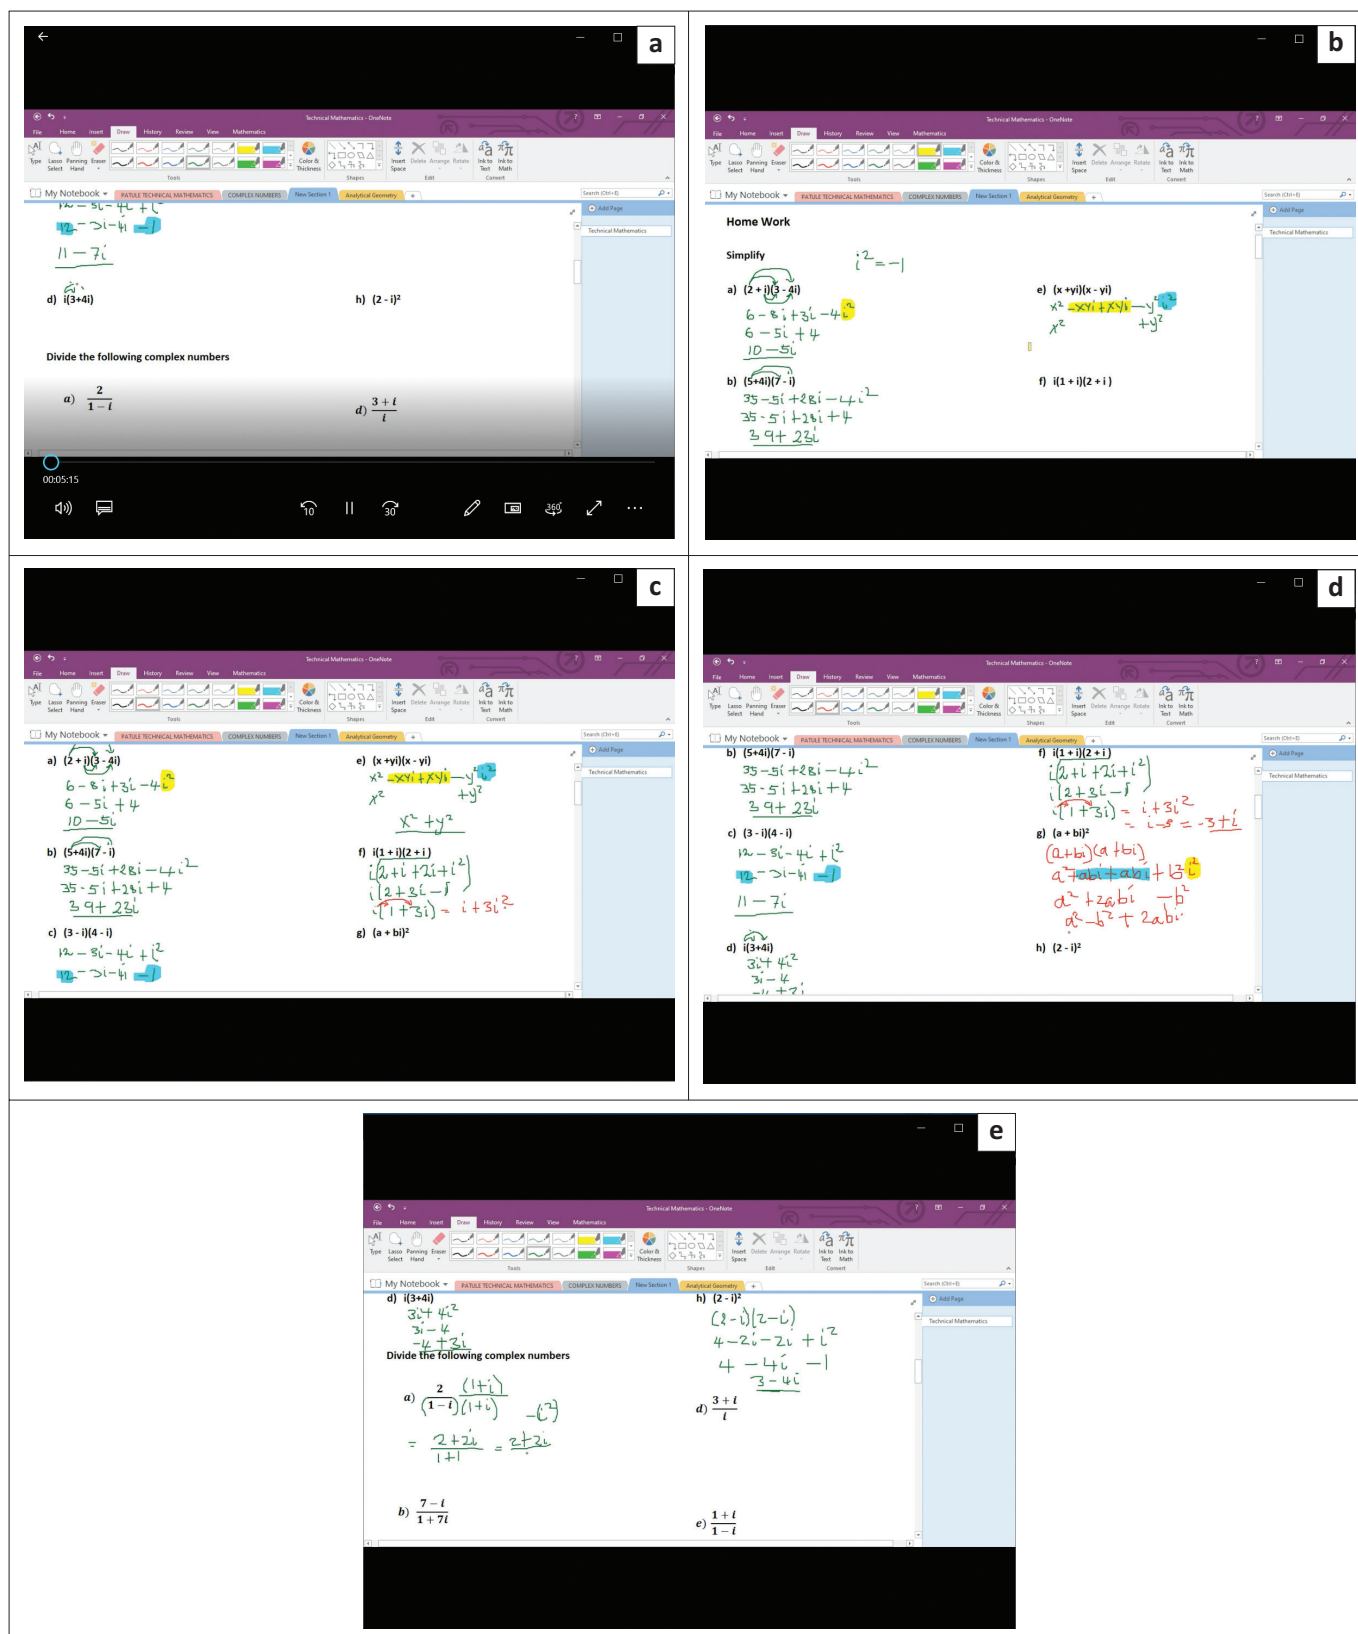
a

Technical Mathematics - OneNote

File Home Insert Draw History Review View Mathematics

Type Lasso Select Panning Hand Eraser Color & Thickness Insert Space Delete Arrange Rotate Ink to Text Ink to Math

Tools Shapes Edit Convert

My Notebook PATULE TECHNICAL MATHEMATICS COMPLEX NUMBERS New Section 1 Analytical Geometry +

Search (Ctrl+E)

Add Page

Technical Mathematics

$12-3i-4i$ $-1$
$11-7i$

d) i(3+4i)

h) $(2-i)^2$

Divide the following complex numbers

a) $\frac{2}{1-i}$

d) $\frac{3+i}{i}$

00:05:15

b

Technical Mathematics - OneNote

File Home Insert Draw History Review View Mathematics

My Notebook PATULE TECHNICAL MATHEMATICS COMPLEX NUMBERS New Section 1 Analytical Geometry +

Add Page

Technical Mathematics

Home Work

Simplify

$i^2=-1$

a) (2 + i)(3 - 4i)
$6-8i+3i-4i^2$
$6-5i+4$
$10-5i$

e) (x +yi)(x - yi)
$x^2-xyi+xyi-y^2i^2$
$x^2 \quad +y^2$

b) (5+4i)(7 - i)
$35-5i+28i-4i^2$
$35-5i+28i+4$
$39+23i$

f) i(1 + i)(2 + i)

c

Technical Mathematics - OneNote

My Notebook PATULE TECHNICAL MATHEMATICS COMPLEX NUMBERS New Section 1 Analytical Geometry +

Add Page

Technical Mathematics

a) (2 + i)(3 - 4i)
$6-8i+3i-4i^2$
$6-5i+4$
$10-5i$

e) (x +yi)(x - yi)
$x^2-xyi+xyi-y^2i^2$
$x^2 \quad +y^2$
$x^2+y^2$

b) (5+4i)(7 - i)
$35-5i+28i-4i^2$
$35-5i+28i+4$
$39+23i$

f) i(1 + i)(2 + i)
$i(2+i+2i+i^2)$
$i(2+3i-1)$
$i(1+3i) = i+3i^2$

c) (3 - i)(4 - i)
$12-3i-4i+i^2$
$12-3i-4i$ $-1$

g) $(a + bi)^2$

d

Technical Mathematics - OneNote

My Notebook PATULE TECHNICAL MATHEMATICS COMPLEX NUMBERS New Section 1 Analytical Geometry +

Add Page

Technical Mathematics

b) (5+4i)(7 - i)
$35-5i+28i-4i^2$
$35-5i+28i+4$
$39+23i$

f) i(1 + i)(2 + i)
$i(2+i+2i+i^2)$
$i(2+3i-1)$
$i(1+3i) = i+3i^2$
$= i-3=-3+i$

c) (3 - i)(4 - i)
$12-3i-4i+i^2$
$12-3i-4i$ $-1$
$11-7i$

g) $(a + bi)^2$
$(a+bi)(a+bi)$
$a^2+abi+abi+b^2i^2$
$a^2+2abi \quad -b^2$
$a^2-b^2+2abi$

d) i(3+4i)
$3i+4i^2$
$3i-4$
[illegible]

h) $(2-i)^2$

e

Technical Mathematics - OneNote

My Notebook PATULE TECHNICAL MATHEMATICS COMPLEX NUMBERS New Section 1 Analytical Geometry +

Add Page

Technical Mathematics

d) i(3+4i)
$3i+4i^2$
$3i-4$
$-4+3i$

h) $(2-i)^2$
$(2-i)(2-i)$
$4-2i-2i+i^2$
$4-4i-1$
$3-4i$

Divide the following complex numbers

a) $\frac{2}{1-i}\frac{(1+i)}{(1+i)}$ $-(i^2)$

$=\frac{2+2i}{1+1}=\frac{2+2i}{}$

d) $\frac{3+i}{i}$

b) $\frac{7-i}{1+7i}$

e) $\frac{1+i}{1-i}$